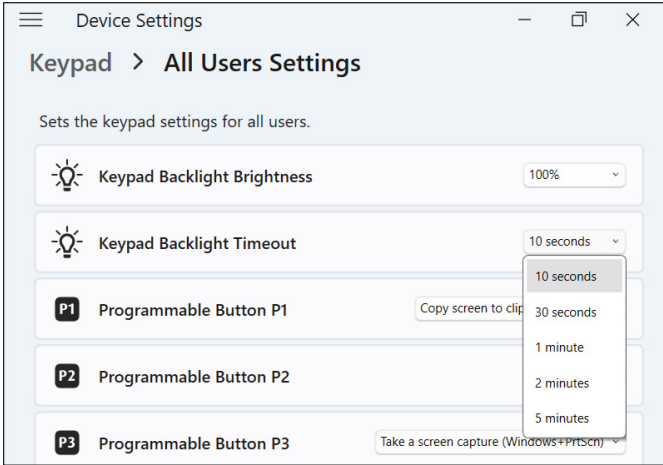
Device Settings

Keypad > All Users Settings

Sets the keypad settings for all users.

Keypad Backlight Brightness
100%

Keypad Backlight Timeout
10 seconds

10 seconds
30 seconds
1 minute
2 minutes
5 minutes

P1 Programmable Button P1
Copy screen to clip

P2 Programmable Button P2

P3 Programmable Button P3
Take a screen capture (Windows+PrtScn)